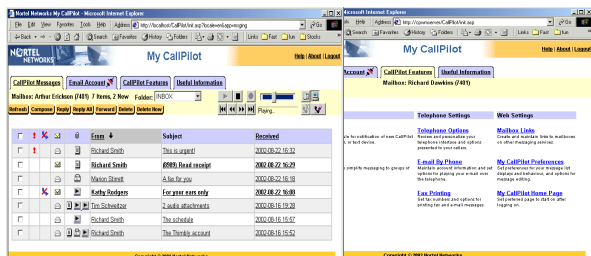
Nortel Networks My CallPilot - Microsoft Internet Explorer
File Edit View Favorites Tools Help Address http://localhost/CallPilot/init.asp?locale=en&app=voging
Back Search Favorites History Folders Links Fun Stocks
NORTEL NETWORKS
My CallPilot
Help | About | Logout
CallPilot Messages | Email Account | CallPilot Features | Useful Information
Mailbox: Arthur Erickson (7401) 7 Items, 2 New Folder: INBOX
Refresh Compose Reply Reply All Forward Delete Delete Now
Playing...

| | ! | | | | From | Subject | Received |
|---|---|---|---|---|---|---|---|
| | ! | | | | Richard Smith | This is urgent! | 2002-08-22 16:31 |
| | | | | | Richard Smith | (8909) Read receipt | 2002-08-22 16:29 |
| | | | | | Marion Smith | A fax for you | 2002-08-22 16:28 |
| | | | | | Kathy Rodgers | For your ears only | 2002-08-22 16:08 |
| | | | | | Tim Schweitzer | 2 audio attachments | 2002-08-16 15:28 |
| | | | | | Richard Smith | The schedule | 2002-08-16 15:57 |
| | | | | | Richard Smith | The Thimbly account | 2002-08-16 15:52 |

Microsoft Internet Explorer
Address http://cpmnservers/CallPilot/init.asp
Search Favorites History Folders Links Fun Stocks
My CallPilot
Help | About | Logout
Account | CallPilot Features | Useful Information
Mailbox: Richard Dawkins (7401)

Telephone Settings
Web Settings
Telephone Options
Review and personalize your telephone interface and options presented to your callers.
Mailbox Links
Create and maintain links to mailboxes on other messaging servers.
E-mail By Phone
Maintain account information and set options for playing your email over the telephone.
My CallPilot Preferences
Set preferences for your message list display and behavior, and options for message editing.
Fax Printing
Set fax numbers and options for printing fax and e-mail messages.
My CallPilot Home Page
Set preferred page to start on after logging on.
Copyright © 2002 Nortel Networks